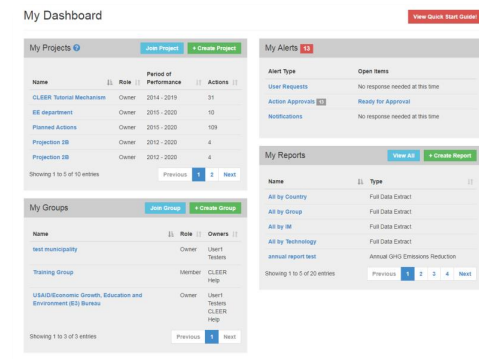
My Dashboard

View Quick Start Guide

My Projects

Join Project

+ Create Project

| Name | Role | Period of Performance | Actions |
|---|---|---|---|
| CLEER Tutorial Mechanism | Owner | 2014 - 2019 | 31 |
| EE department | Owner | 2015 - 2020 | 10 |
| Planned Actions | Owner | 2015 - 2020 | 109 |
| Projection 2B | Owner | 2012 - 2020 | 4 |
| Projection 2B | Owner | 2012 - 2020 | 4 |

Showing 1 to 5 of 10 entries

Previous 1 2 Next

My Groups

Join Group

+ Create Group

| Name | Role | Owners |
|---|---|---|
| test municipality | Owner | User1 Testers |
| Training Group | Member | CLEER Help |
| USAID/Economic Growth, Education and Environment (E3) Bureau | Owner | User1 Testers CLEER Help |

Showing 1 to 3 of 3 entries

Previous 1 Next

My Alerts 13

| Alert Type | Open Items |
|---|---|
| User Requests | No response needed at this time |
| Action Approvals 13 | Ready for Approval |
| Notifications | No response needed at this time |

My Reports

View All

+ Create Report

| Name | Type |
|---|---|
| All by Country | Full Data Extract |
| All by Group | Full Data Extract |
| All by IM | Full Data Extract |
| All by Technology | Full Data Extract |
| annual report test | Annual GHG Emesions Reduction |

Showing 1 to 5 of 20 entries

Previous 1 2 3 4 Next